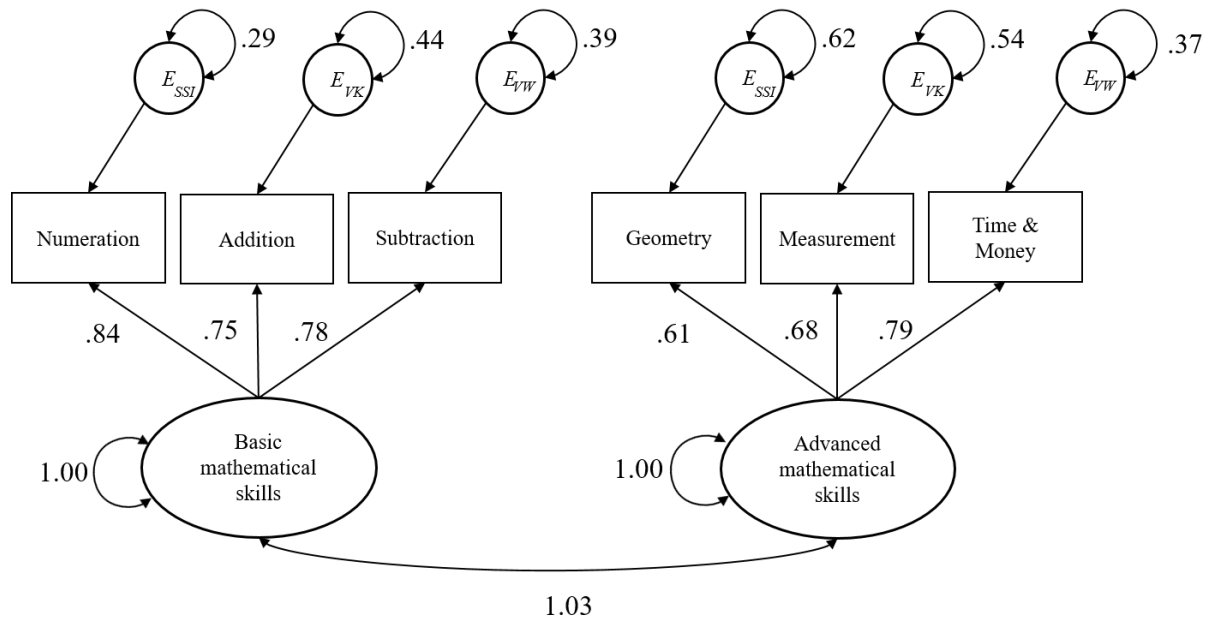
$E_{SSI}$ .29
$E_{VK}$ .44
$E_{VW}$ .39
$E_{SSI}$ .62
$E_{VK}$ .54
$E_{VW}$ .37

Numeration
Addition
Subtraction
Geometry
Measurement
Time & Money

.84
.75
.78
.61
.68
.79

1.00
Basic mathematical skills
1.00
Advanced mathematical skills

1.03